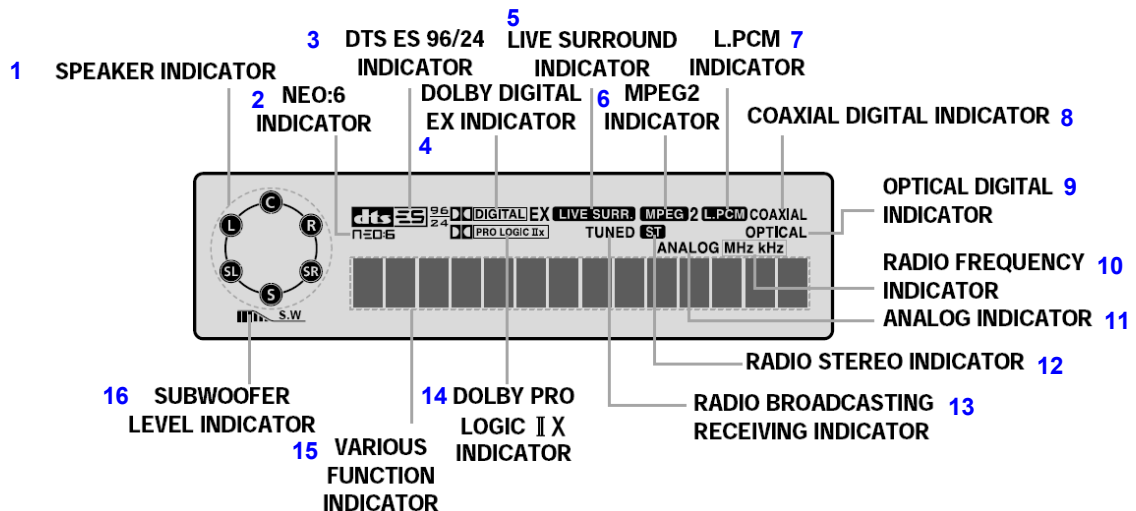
1 SPEAKER INDICATOR

2 NEO:6 INDICATOR

3 DTS ES 96/24 INDICATOR

4 DOLBY DIGITAL EX INDICATOR

5 LIVE SURROUND INDICATOR

6 MPEG2 INDICATOR

L.PCM 7 INDICATOR

COAXIAL DIGITAL INDICATOR 8

OPTICAL DIGITAL 9 INDICATOR

RADIO FREQUENCY 10 INDICATOR

ANALOG INDICATOR 11

RADIO STEREO INDICATOR 12

RADIO BROADCASTING 13 RECEIVING INDICATOR

14 DOLBY PRO LOGIC ⅡX INDICATOR

15 VARIOUS FUNCTION INDICATOR

16 SUBWOOFER LEVEL INDICATOR

C L R SL SR S S.W

dts ES $\frac{96}{24}$ DIGITAL EX LIVE SURR. MPEG 2 L.PCM COAXIAL

NEO:6 PRO LOGIC IIx TUNED ST OPTICAL

ANALOG MHz kHz